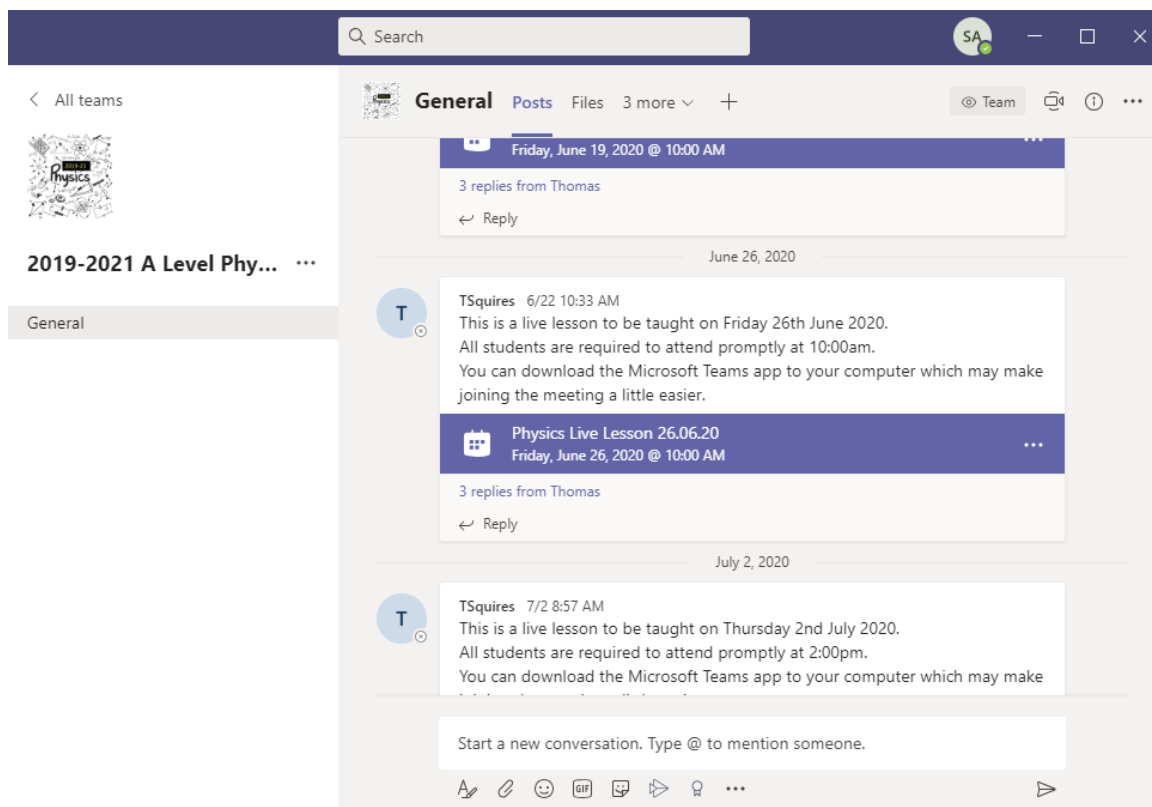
Search

SA

< All teams

2019-21
Physics

2019-2021 A Level Phy... ···

General

General Posts Files 3 more + Team

Friday, June 19, 2020 @ 10:00 AM

3 replies from Thomas

Reply

June 26, 2020

T

TSquires 6/22 10:33 AM
This is a live lesson to be taught on Friday 26th June 2020.
All students are required to attend promptly at 10:00am.
You can download the Microsoft Teams app to your computer which may make joining the meeting a little easier.

Physics Live Lesson 26.06.20
Friday, June 26, 2020 @ 10:00 AM

3 replies from Thomas

Reply

July 2, 2020

T

TSquires 7/2 8:57 AM
This is a live lesson to be taught on Thursday 2nd July 2020.
All students are required to attend promptly at 2:00pm.
You can download the Microsoft Teams app to your computer which may make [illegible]

Start a new conversation. Type @ to mention someone.

GIF